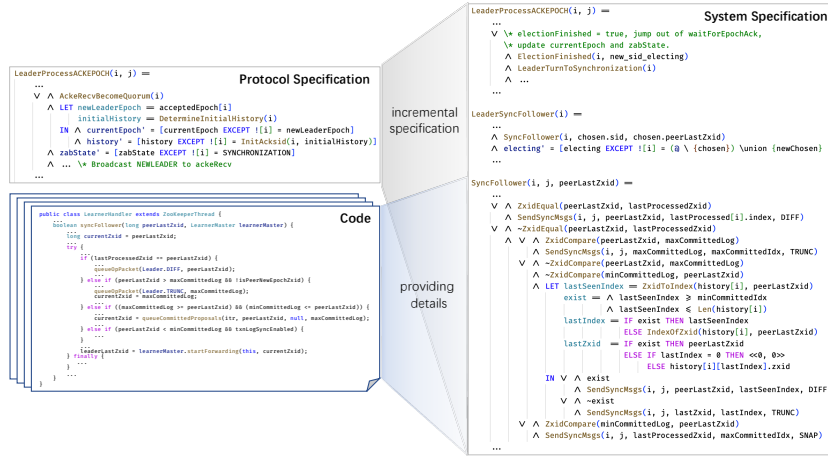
Protocol Specification

LeaderProcessACKEPOCH(i, j) ≜
…
∨ ∧ AckeRecvBecomeQuorum(i)
∧ LET newLeaderEpoch ≜ acceptedEpoch[i]
initialHistory ≜ DetermineInitialHistory(i)
IN ∧ currentEpoch' = [currentEpoch EXCEPT ![i] = newLeaderEpoch]
∧ history' = [history EXCEPT ![i] = InitAcksid(i, initialHistory)]
∧ zabState' = [zabState EXCEPT ![i] = SYNCHRONIZATION]
∧ … \* Broadcast NEWLEADER to ackeRecv
…

Code

public class LearnerHandler extends ZooKeeperThread {
…
boolean syncFollower(long peerLastZxid, LearnerMaster learnerMaster) {
…
long currentZxid = peerLastZxid;
…
try {
…
if (lastProcessedZxid == peerLastZxid) {
…
queueOpPacket(Leader.DIFF, peerLastZxid);
…
} else if (peerLastZxid > maxCommittedLog && !isPeerNewEpochZxid) {
…
queueOpPacket(Leader.TRUNC, maxCommittedLog);
currentZxid = maxCommittedLog;
…
} else if ((maxCommittedLog >= peerLastZxid) && (minCommittedLog <= peerLastZxid)) {
…
currentZxid = queueCommittedProposals(itr, peerLastZxid, null, maxCommittedLog);
…
} else if (peerLastZxid < minCommittedLog && txnLogSyncEnabled) {
…
}
…
leaderLastZxid = learnerMaster.startForwarding(this, currentZxid);
} finally {
…
}
…
}
}

incremental specification

providing details

System Specification

LeaderProcessACKEPOCH(i, j) ≜
…
∨ \* electionFinished = true, jump out of waitForEpochAck,
\* update currentEpoch and zabState.
∧ ElectionFinished(i, new_sid_electing)
∧ LeaderTurnToSynchronization(i)
…

LeaderSyncFollower(i) ≜
…
∧ SyncFollower(i, chosen.sid, chosen.peerLastZxid)
∧ electing' = [electing EXCEPT ![i] = (@ \ {chosen}) \union {newChosen}]
…

SyncFollower(i, j, peerLastZxid) ≜
…
∨ ∧ ZxidEqual(peerLastZxid, lastProcessedZxid)
∧ SendSyncMsgs(i, j, peerLastZxid, lastProcessed[i].index, DIFF)
∨ ∧ ~ZxidEqual(peerLastZxid, lastProcessedZxid)
∧ ∨ ∧ ZxidCompare(peerLastZxid, maxCommittedLog)
∧ SendSyncMsgs(i, j, maxCommittedLog, maxCommittedIdx, TRUNC)
∨ ∧ ~ZxidCompare(peerLastZxid, maxCommittedLog)
∧ ~ZxidCompare(minCommittedLog, peerLastZxid)
∧ LET lastSeenIndex ≜ ZxidToIndex(history[i], peerLastZxid)
exist ≜ ∧ lastSeenIndex ≥ minCommittedIdx
∧ lastSeenIndex ≤ Len(history[i])
lastIndex ≜ IF exist THEN lastSeenIndex
ELSE IndexOfZxid(history[i], peerLastZxid)
lastZxid ≜ IF exist THEN peerLastZxid
ELSE IF lastIndex = 0 THEN <<0, 0>>
ELSE history[i][lastIndex].zxid
IN ∨ ∧ exist
∧ SendSyncMsgs(i, j, peerLastZxid, lastSeenIndex, DIFF)
∨ ∧ ~exist
∧ SendSyncMsgs(i, j, lastZxid, lastIndex, TRUNC)
∨ ∧ ZxidCompare(minCommittedLog, peerLastZxid)
∧ SendSyncMsgs(i, j, lastProcessedZxid, maxCommittedIdx, SNAP)
…